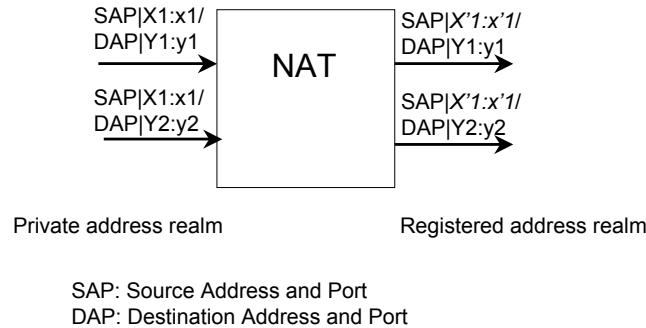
SAP|X1:x1/
DAP|Y1:y1

SAP|X1:x1/
DAP|Y2:y2

NAT

SAP|X'1:x'1/
DAP|Y1:y1

SAP|X'1:x'1/
DAP|Y2:y2

Private address realm

Registered address realm

SAP: Source Address and Port
DAP: Destination Address and Port